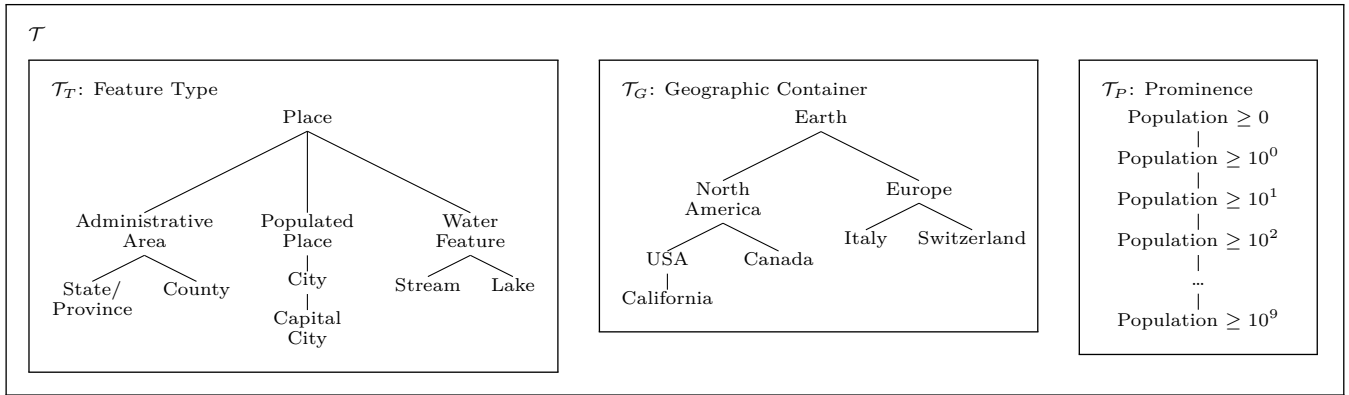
$\mathcal{T}$

$\mathcal{T}_T$: Feature Type

Place

Administrative Area

Populated Place

Water Feature

State/ Province

County

City

Capital City

Stream

Lake

$\mathcal{T}_G$: Geographic Container

Earth

North America

Europe

USA

Canada

Italy

Switzerland

California

$\mathcal{T}_P$: Prominence

Population $\geq 0$

Population $\geq 10^0$

Population $\geq 10^1$

Population $\geq 10^2$

...

Population $\geq 10^9$